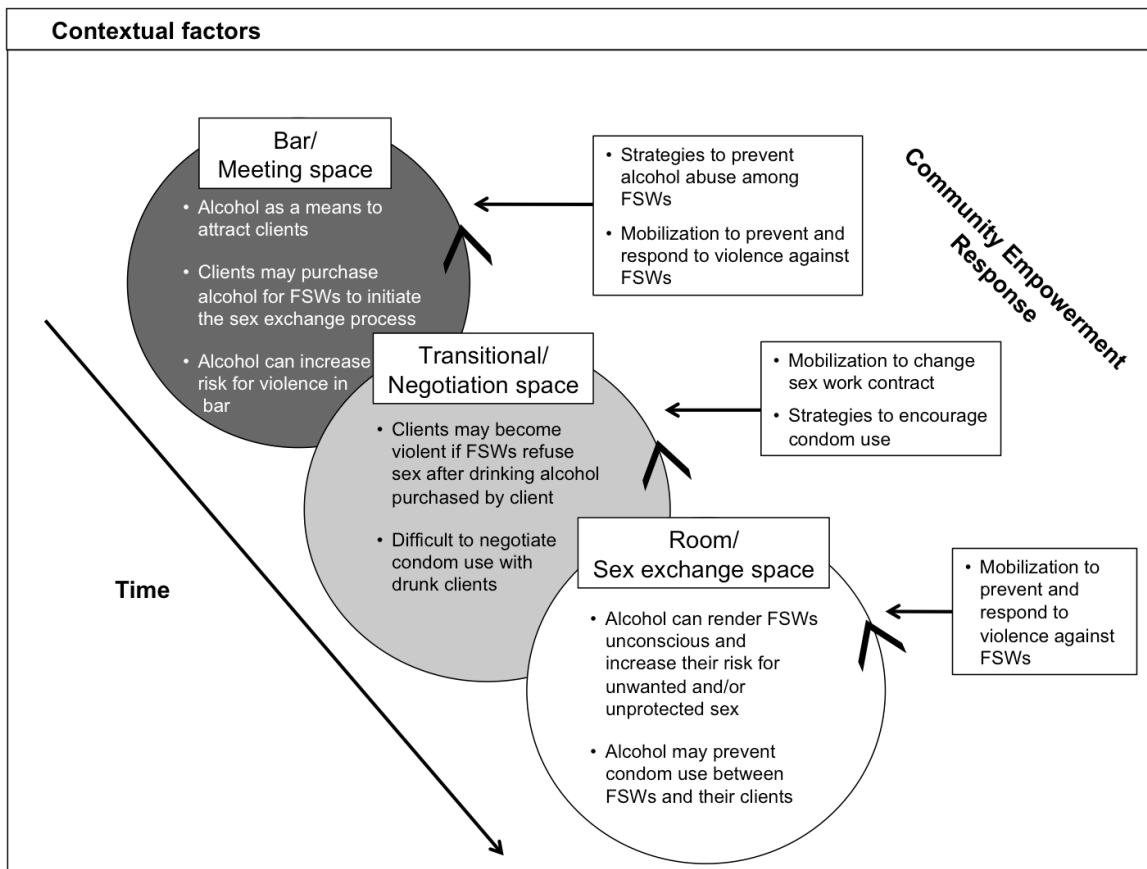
Contextual factors

Bar/
Meeting space

- Alcohol as a means to attract clients
- Clients may purchase alcohol for FSWs to initiate the sex exchange process
- Alcohol can increase risk for violence in bar

- Strategies to prevent alcohol abuse among FSWs
- Mobilization to prevent and respond to violence against FSWs

Community Empowerment Response

Transitional/
Negotiation space

- Clients may become violent if FSWs refuse sex after drinking alcohol purchased by client
- Difficult to negotiate condom use with drunk clients

- Mobilization to change sex work contract
- Strategies to encourage condom use

Time

Room/
Sex exchange space

- Alcohol can render FSWs unconscious and increase their risk for unwanted and/or unprotected sex
- Alcohol may prevent condom use between FSWs and their clients

- Mobilization to prevent and respond to violence against FSWs